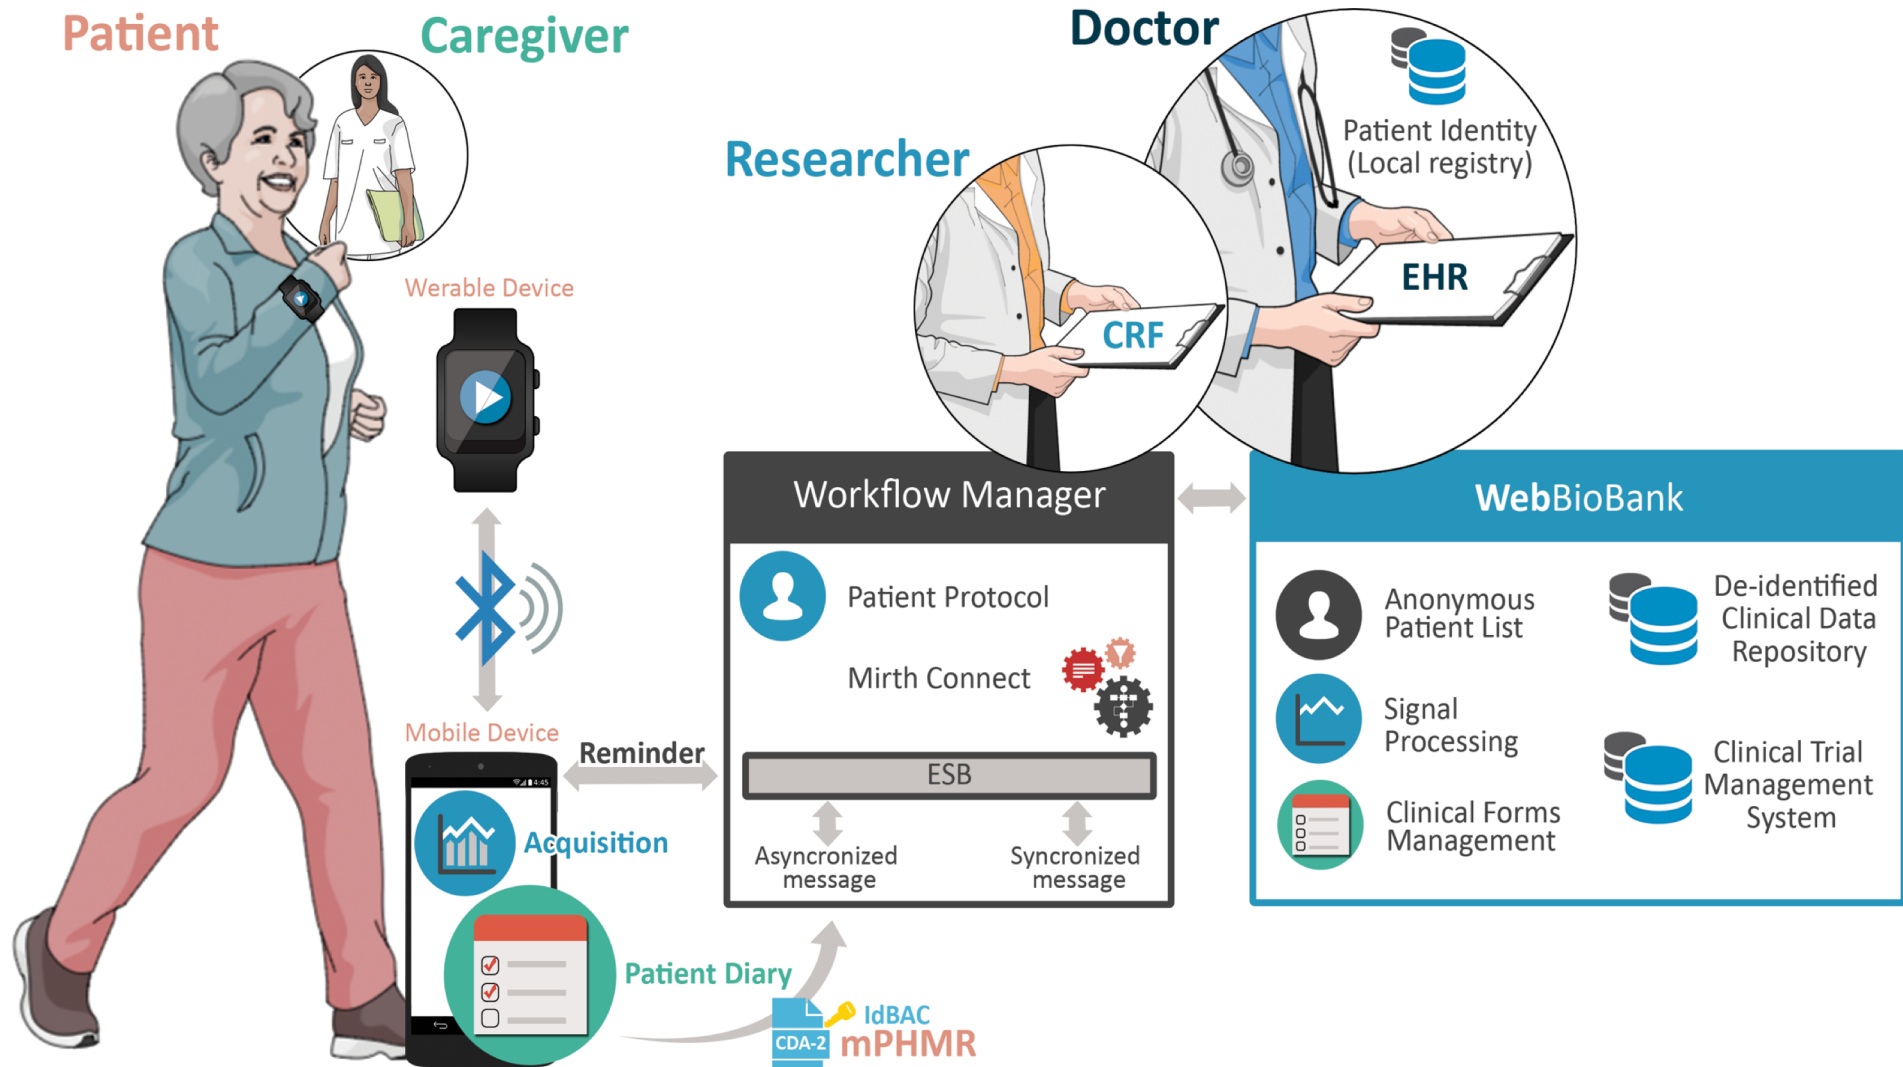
Patient

Caregiver

Doctor

Researcher

Patient Identity (Local registry)

EHR

CRF

Werable Device

Mobile Device

Reminder

Acquisition

Patient Diary

IdBAC

CDA-2 mPHMR

Workflow Manager

Patient Protocol

Mirth Connect

ESB

Asyncronized message

Syncronized message

WebBioBank

Anonymous Patient List

De-identified Clinical Data Repository

Signal Processing

Clinical Trial Management System

Clinical Forms Management